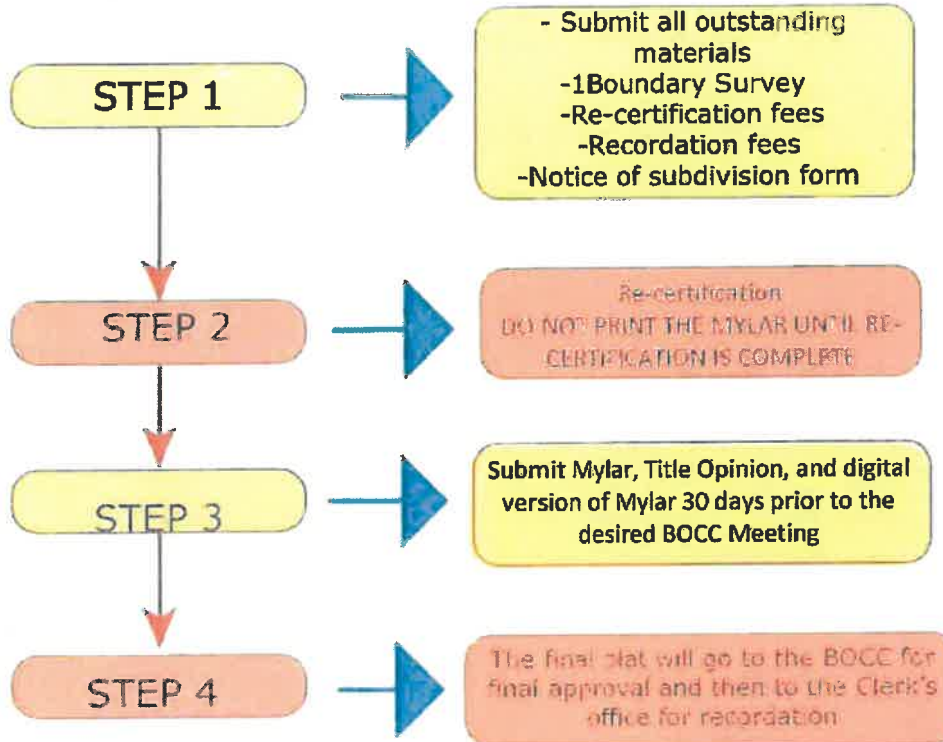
STEP 1

- Submit all outstanding materials
-1Boundary Survey
-Re-certification fees
-Recordation fees
-Notice of subdivision form

STEP 2

Re-certification
DO NOT PRINT THE MYLAR UNTIL RE-CERTIFICATION IS COMPLETE

STEP 3

Submit Mylar, Title Opinion, and digital version of Mylar 30 days prior to the desired BOCC Meeting

STEP 4

The final plat will go to the BOCC for final approval and then to the Clerk's office for recordation